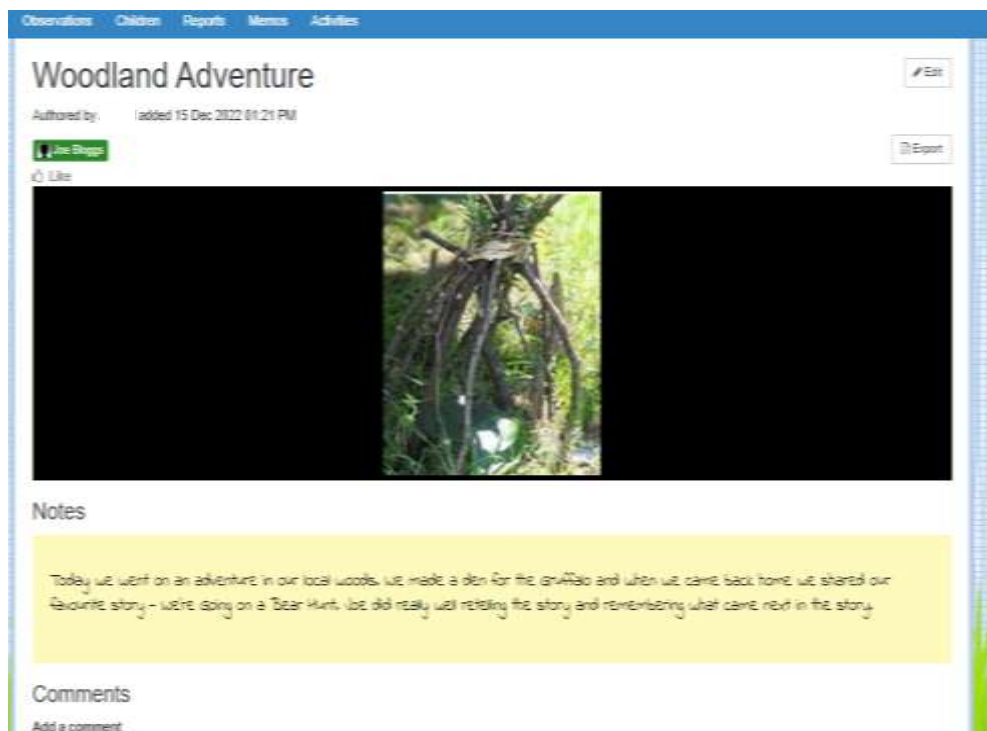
Observations Children Reports Menus Activities

Woodland Adventure

Edit

Authored by: added 15 Dec 2022 01:21 PM

Joe Bloggs

Export

Like

Notes

Today we went on an adventure in our local woods. We made a den for the Gruffalo and when we came back home we shared our favourite story - We're Going on a Bear Hunt. Joe did really well retelling the story and remembering what came next in the story.

Comments

Add a comment